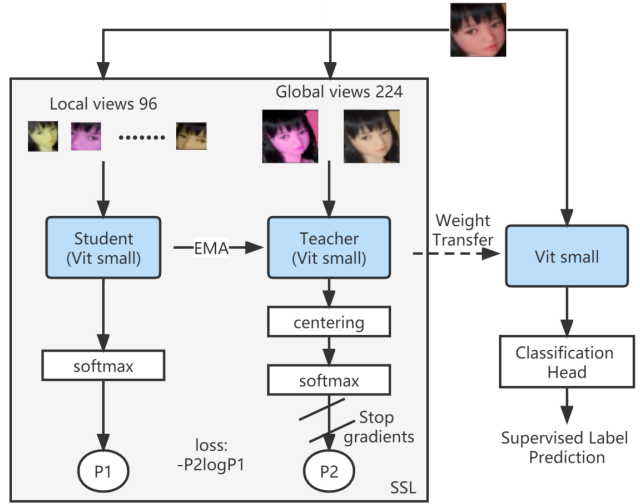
Local views 96

Global views 224

•••••••

Student
(Vit small)

EMA

Teacher
(Vit small)

Weight
Transfer

Vit small

centering

softmax

softmax

Stop
gradients

Classification
Head

Supervised Label
Prediction

loss:
-P2logP1

P1

P2

SSL